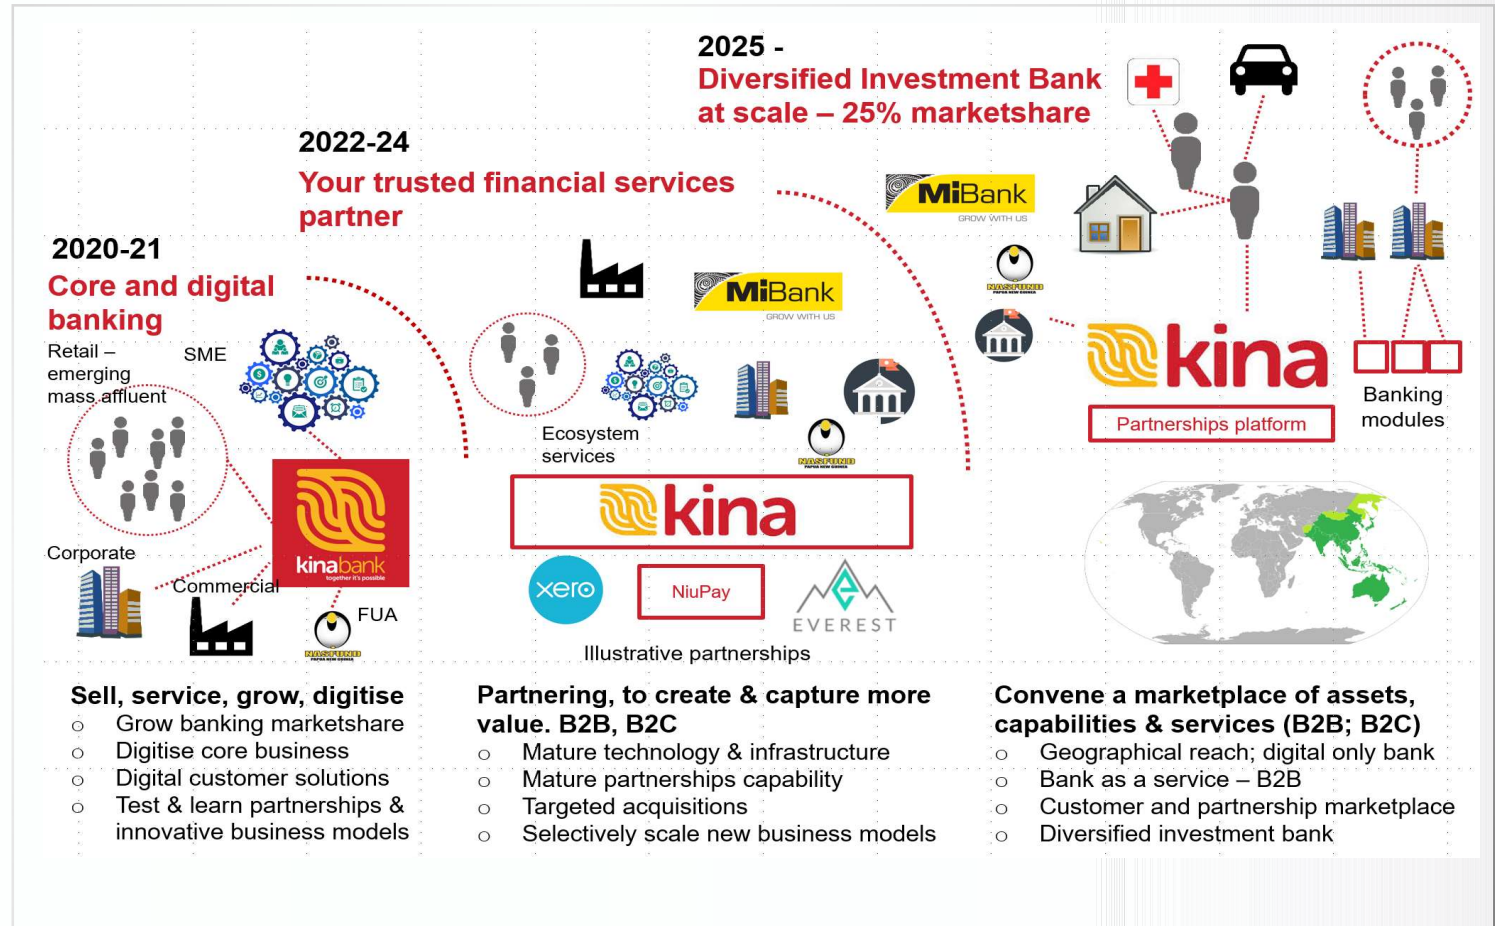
2025 -
Diversified Investment Bank at scale – 25% marketshare

2022-24
Your trusted financial services partner

2020-21
Core and digital banking

Retail – emerging mass affluent

SME

Corporate

Commercial

kinabank
together it's possible

FUA

NASFUND

Ecosystem services

MiBank
GROW WITH US

kina

xero

NiuPay

EVEREST

Illustrative partnerships

MiBank
GROW WITH US

NASFUND

kina

Partnerships platform

Banking modules

Sell, service, grow, digitise
○ Grow banking marketshare
○ Digitise core business
○ Digital customer solutions
○ Test & learn partnerships & innovative business models

Partnering, to create & capture more value. B2B, B2C
○ Mature technology & infrastructure
○ Mature partnerships capability
○ Targeted acquisitions
○ Selectively scale new business models

Convene a marketplace of assets, capabilities & services (B2B; B2C)
○ Geographical reach; digital only bank
○ Bank as a service – B2B
○ Customer and partnership marketplace
○ Diversified investment bank